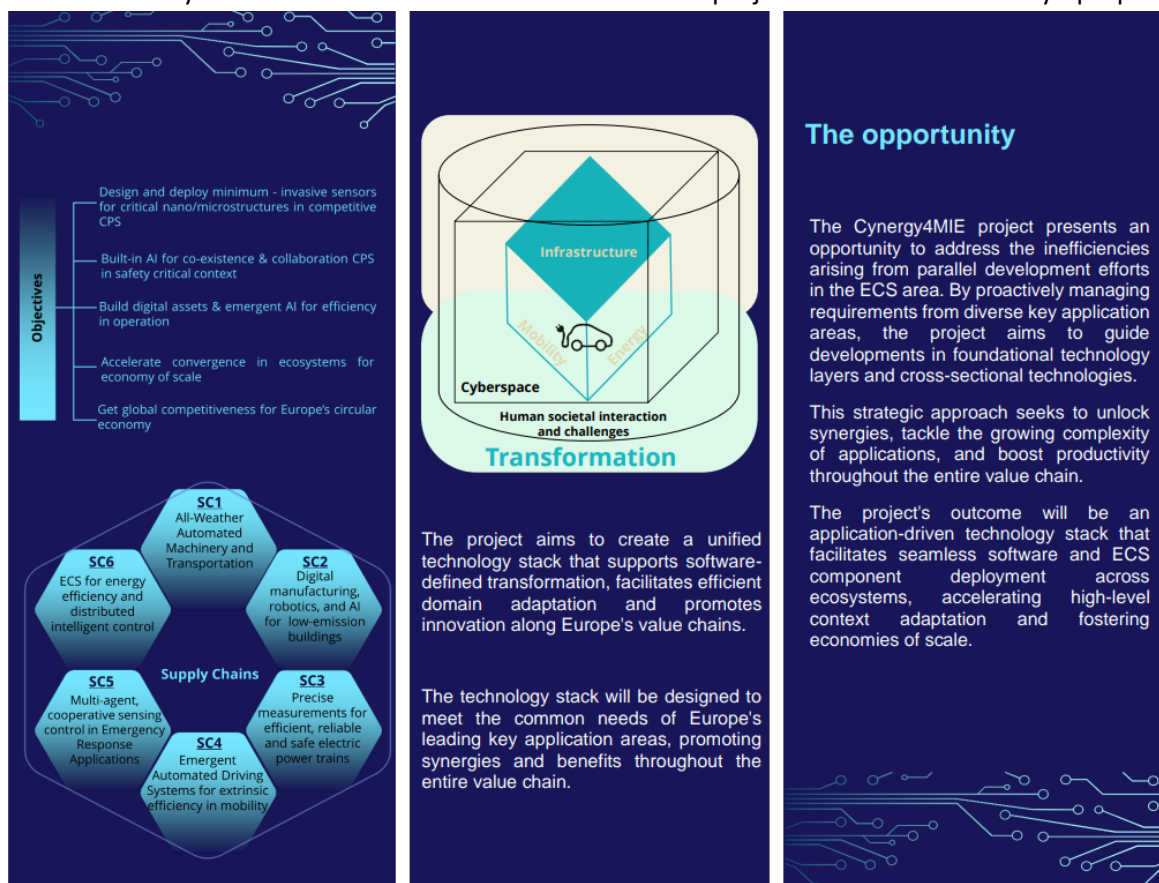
Objectives

Design and deploy minimum - invasive sensors for critical nano/microstructures in competitive CPS

Built-in AI for co-existence & collaboration CPS in safety critical context

Build digital assets & emergent AI for efficiency in operation

Accelerate convergence in ecosystems for economy of scale

Get global competitiveness for Europe's circular economy

SC1
All-Weather Automated Machinery and Transportation

SC2
Digital manufacturing, robotics, and AI for low-emission buildings

SC3
Precise measurements for efficient, reliable and safe electric power trains

SC4
Emergent Automated Driving Systems for extrinsic efficiency in mobility

SC5
Multi-agent, cooperative sensing control in Emergency Response Applications

SC6
ECS for energy efficiency and distributed intelligent control

Supply Chains

Infrastructure

Mobility

Energy

Cyberspace

Human societal interaction and challenges

Transformation

The project aims to create a unified technology stack that supports software-defined transformation, facilitates efficient domain adaptation and promotes innovation along Europe's value chains.

The technology stack will be designed to meet the common needs of Europe's leading key application areas, promoting synergies and benefits throughout the entire value chain.

The opportunity

The Cynergy4MIE project presents an opportunity to address the inefficiencies arising from parallel development efforts in the ECS area. By proactively managing requirements from diverse key application areas, the project aims to guide developments in foundational technology layers and cross-sectional technologies.

This strategic approach seeks to unlock synergies, tackle the growing complexity of applications, and boost productivity throughout the entire value chain.

The project's outcome will be an application-driven technology stack that facilitates seamless software and ECS component deployment across ecosystems, accelerating high-level context adaptation and fostering economies of scale.